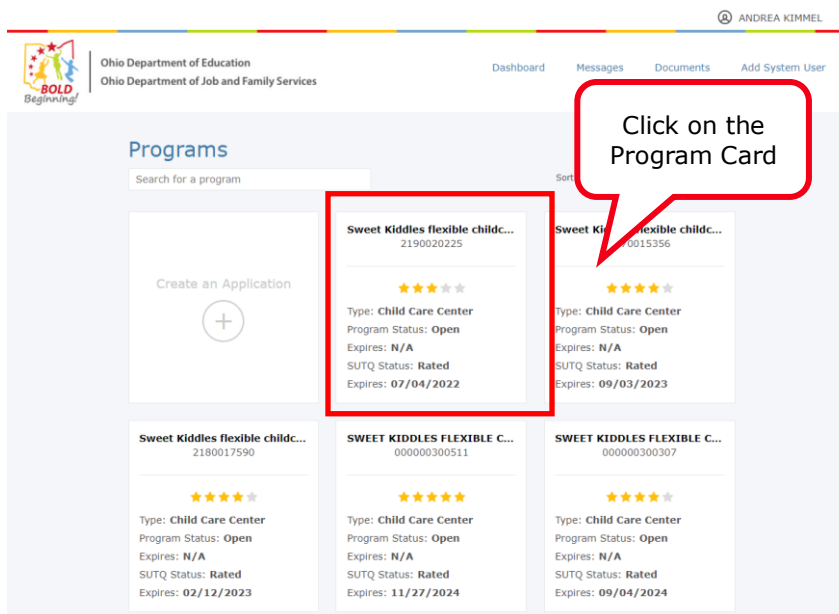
ANDREA KIMMEL

BOLD Beginning!

Ohio Department of Education
Ohio Department of Job and Family Services

Dashboard Messages Documents Add System User

Programs

Search for a program

Sort

Click on the Program Card

Create an Application

Sweet Kiddles flexible childc...
2190020225
Type: Child Care Center
Program Status: Open
Expires: N/A
SUTQ Status: Rated
Expires: 07/04/2022

Sweet Ki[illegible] flexible childc...
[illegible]0015356
Type: Child Care Center
Program Status: Open
Expires: N/A
SUTQ Status: Rated
Expires: 09/03/2023

Sweet Kiddles flexible childc...
2180017590
Type: Child Care Center
Program Status: Open
Expires: N/A
SUTQ Status: Rated
Expires: 02/12/2023

SWEET KIDDLES FLEXIBLE C...
000000300511
Type: Child Care Center
Program Status: Open
Expires: N/A
SUTQ Status: Rated
Expires: 11/27/2024

SWEET KIDDLES FLEXIBLE C...
000000300307
Type: Child Care Center
Program Status: Open
Expires: N/A
SUTQ Status: Rated
Expires: 09/04/2024